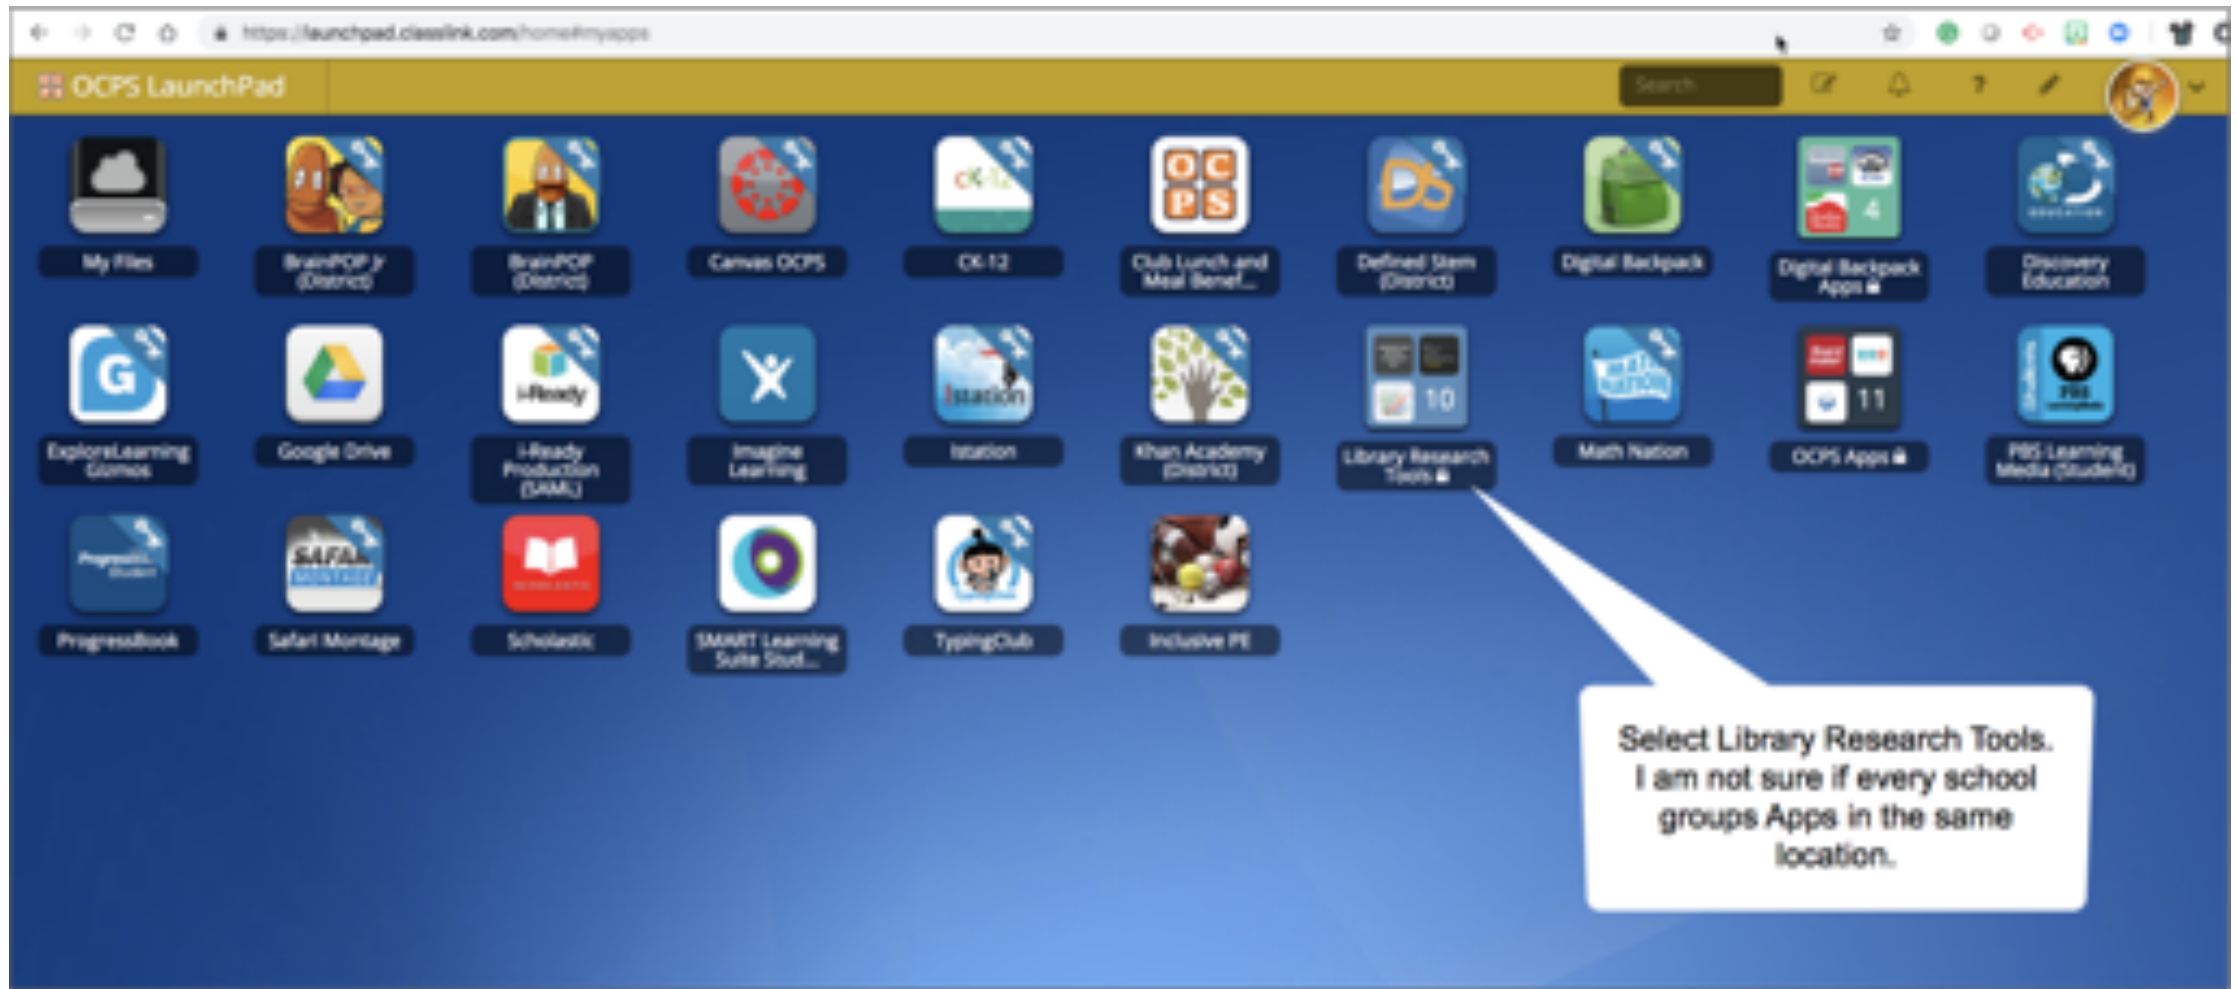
https://launchpad.classlink.com/home#myapps

OCPS LaunchPad

Search

My Files

BrainPOP Jr (District)

BrainPOP (District)

Canvas OCPS

CK-12

Club Lunch and Meal Benef...

Defined Stem (District)

Digital Backpack

Digital Backpack Apps

Discovery Education

ExploreLearning Gizmos

Google Drive

i-Ready Production (SAML)

Imagine Learning

Istation

Khan Academy (District)

Library Research Tools

Math Nation

OCPS Apps

PBS Learning Media (Student)

ProgressBook

Safari Montage

Scholastic

SMART Learning Suite Stud...

TypingClub

Inclusive PE

Select Library Research Tools. I am not sure if every school groups Apps in the same location.